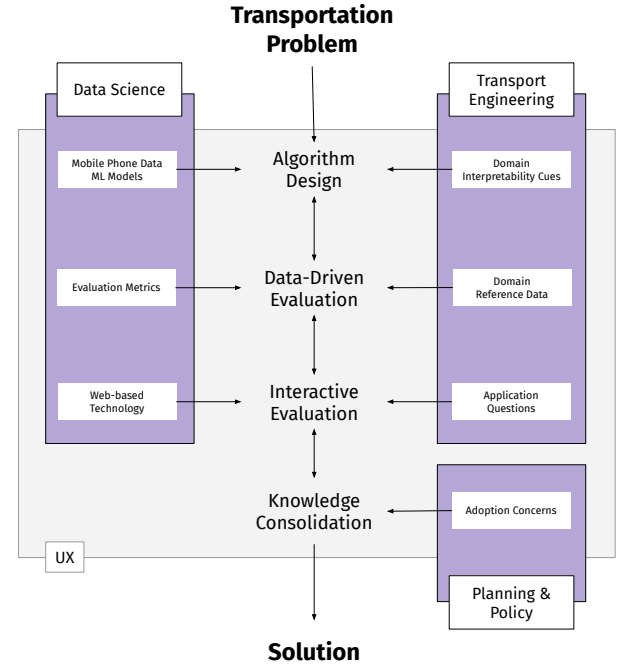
Transportation Problem

Data Science

Mobile Phone Data ML Models

Evaluation Metrics

Web-based Technology

Algorithm Design

Data-Driven Evaluation

Interactive Evaluation

Knowledge Consolidation

Transport Engineering

Domain Interpretability Cues

Domain Reference Data

Application Questions

Adoption Concerns

Planning & Policy

UX

Solution